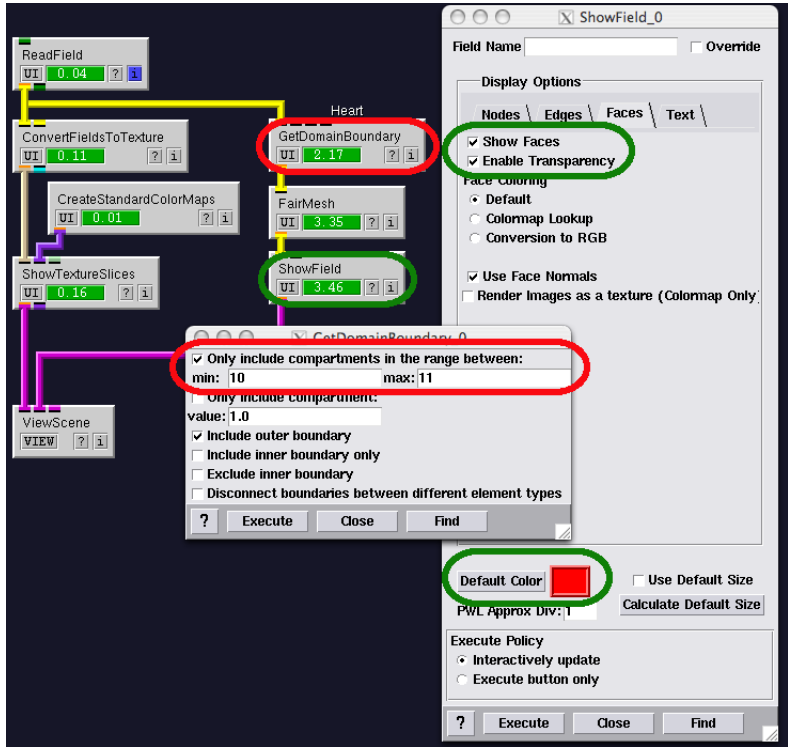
ReadField
UI 0.04 ? i

ConvertFieldsToTexture
UI 0.11 ? i

CreateStandardColorMaps
UI 0.01 ? i

ShowTextureSlices
UI 0.16 ? i

ViewScene
VIEW ? i

Heart

GetDomainBoundary
UI 2.17 ? i

FairMesh
UI 3.35 ? i

ShowField
UI 3.46 ? i

ShowField_0

Field Name
Override

Display Options

Nodes
Edges
Faces
Text

Show Faces
Enable Transparency

Face Coloring
Default
Colormap Lookup
Conversion to RGB

Use Face Normals
Render Images as a texture (Colormap Only)

GetDomainBoundary_0

Only include compartments in the range between:
min: 10
max: 11
Only include compartment:
value: 1.0
Include outer boundary
Include inner boundary only
Exclude inner boundary
Disconnect boundaries between different element types

? Execute Close Find

Default Color
Use Default Size
PWL Approx Div: 1
Calculate Default Size

Execute Policy
Interactively update
Execute button only

? Execute Close Find